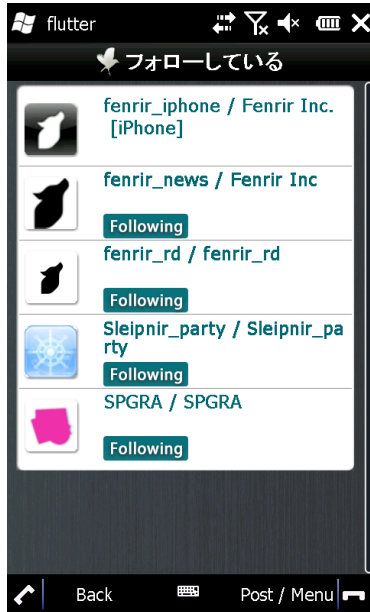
flutter

フォローしている

fenrir_iphone / Fenrir Inc. [iPhone]

fenrir_news / Fenrir Inc

Following

fenrir_rd / fenrir_rd

Following

Sleipnir_party / Sleipnir_party

Following

SPGRA / SPGRA

Following

Back

Post / Menu